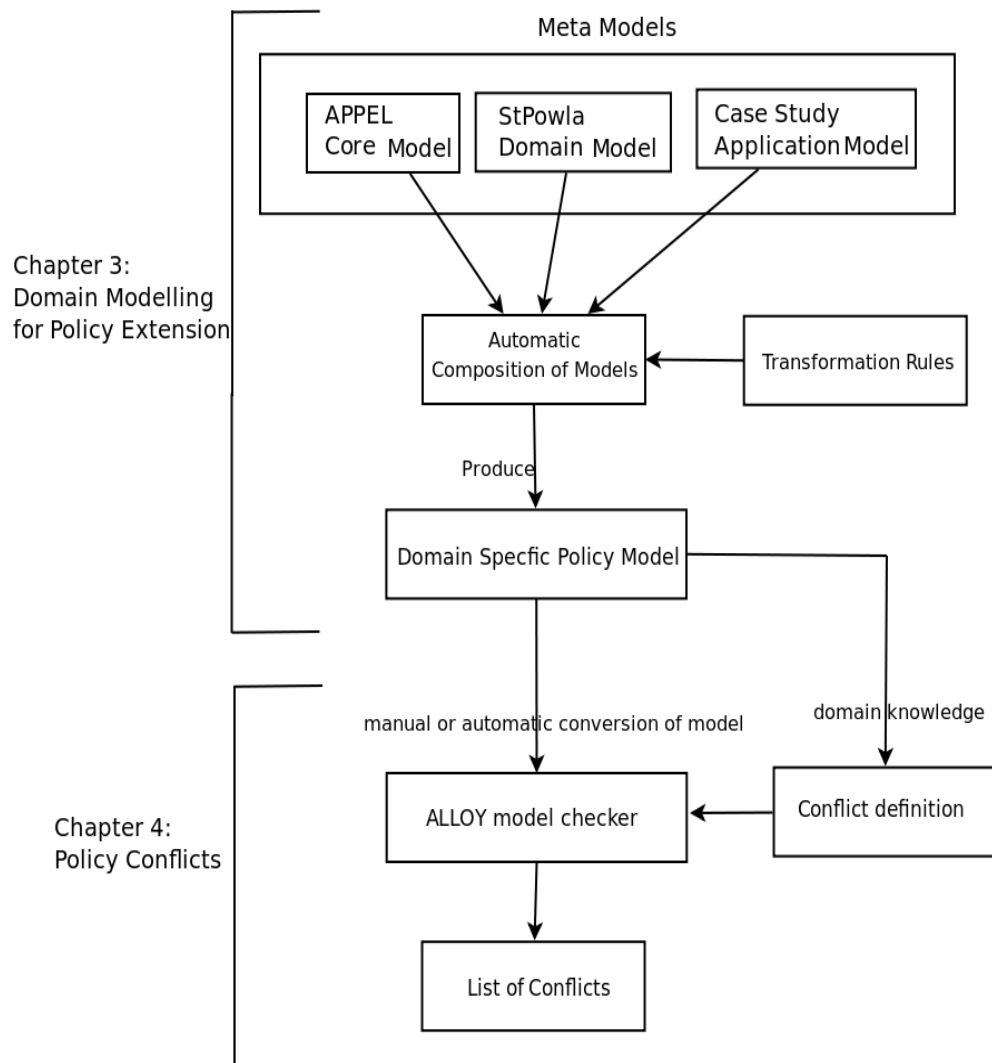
Meta Models

APPEL Core Model

StPowla Domain Model

Case Study Application Model

Chapter 3: Domain Modelling for Policy Extension

Automatic Composition of Models

Transformation Rules

Produce

Domain Specfic Policy Model

manual or automatic conversion of model

domain knowledge

Chapter 4: Policy Conflicts

ALLOY model checker

Conflict definition

List of Conflicts